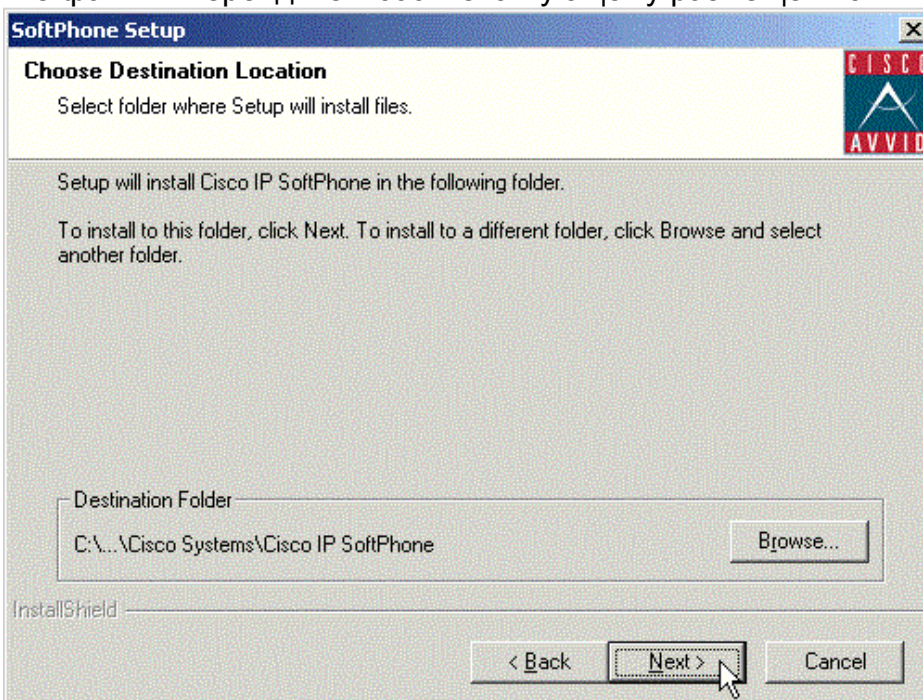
SoftPhone Setup

Choose Destination Location

Select folder where Setup will install files.

CISCO AVVID

Setup will install Cisco IP SoftPhone in the following folder.

To install to this folder, click Next. To install to a different folder, click Browse and select another folder.

Destination Folder

C:\...\Cisco Systems\Cisco IP SoftPhone

Browse...

InstallShield

< Back

Next >

Cancel